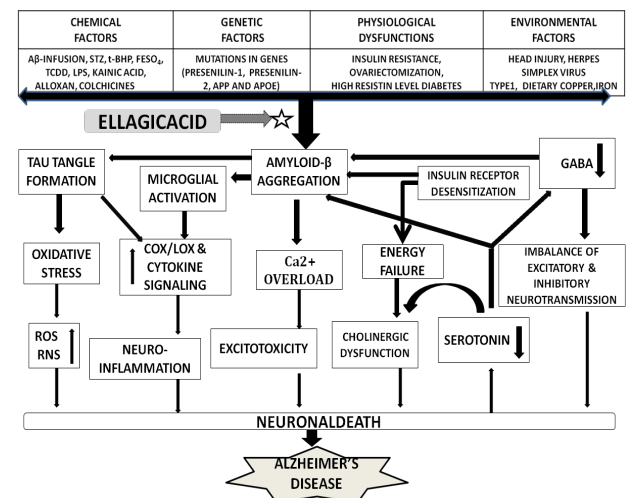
| CHEMICAL FACTORS | GENETIC FACTORS | PHYSIOLOGICAL DYSFUNCTIONS | ENVIRONMENTAL FACTORS |
|---|---|---|---|
| Aβ-INFUSION, STZ, t-BHP, FESO$_4$, TCDD, LPS, KAINIC ACID, ALLOXAN, COLCHICINES | MUTATIONS IN GENES (PRESENILIN-1, PRESENILIN-2, APP AND APOE) | INSULIN RESISTANCE, OVARIECTOMIZATION, HIGH RESISTIN LEVEL DIABETES | HEAD INJURY, HERPES SIMPLEX VIRUS TYPE1, DIETARY COPPER,IRON |

ELLAGICACID

TAU TANGLE FORMATION

AMYLOID-β AGGREGATION

GABA

MICROGLIAL ACTIVATION

INSULIN RECEPTOR DESENSITIZATION

OXIDATIVE STRESS

COX/LOX & CYTOKINE SIGNALING

Ca2+ OVERLOAD

ENERGY FAILURE

IMBALANCE OF EXCITATORY & INHIBITORY NEUROTRANSMISSION

ROS RNS

NEURO-INFLAMMATION

EXCITOTOXICITY

CHOLINERGIC DYSFUNCTION

SEROTONIN

NEURONALDEATH

ALZHEIMER'S DISEASE